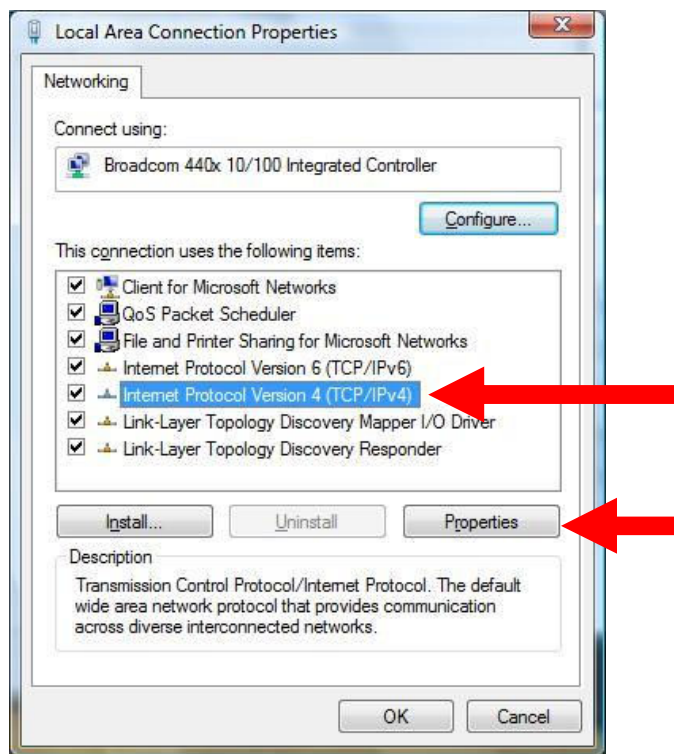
Local Area Connection Properties

Networking

Connect using:

Broadcom 440x 10/100 Integrated Controller

Configure...

This connection uses the following items:

Client for Microsoft Networks
QoS Packet Scheduler
File and Printer Sharing for Microsoft Networks
Internet Protocol Version 6 (TCP/IPv6)
Internet Protocol Version 4 (TCP/IPv4)
Link-Layer Topology Discovery Mapper I/O Driver
Link-Layer Topology Discovery Responder

Install...
Uninstall
Properties

Description
Transmission Control Protocol/Internet Protocol. The default wide area network protocol that provides communication across diverse interconnected networks.

OK
Cancel